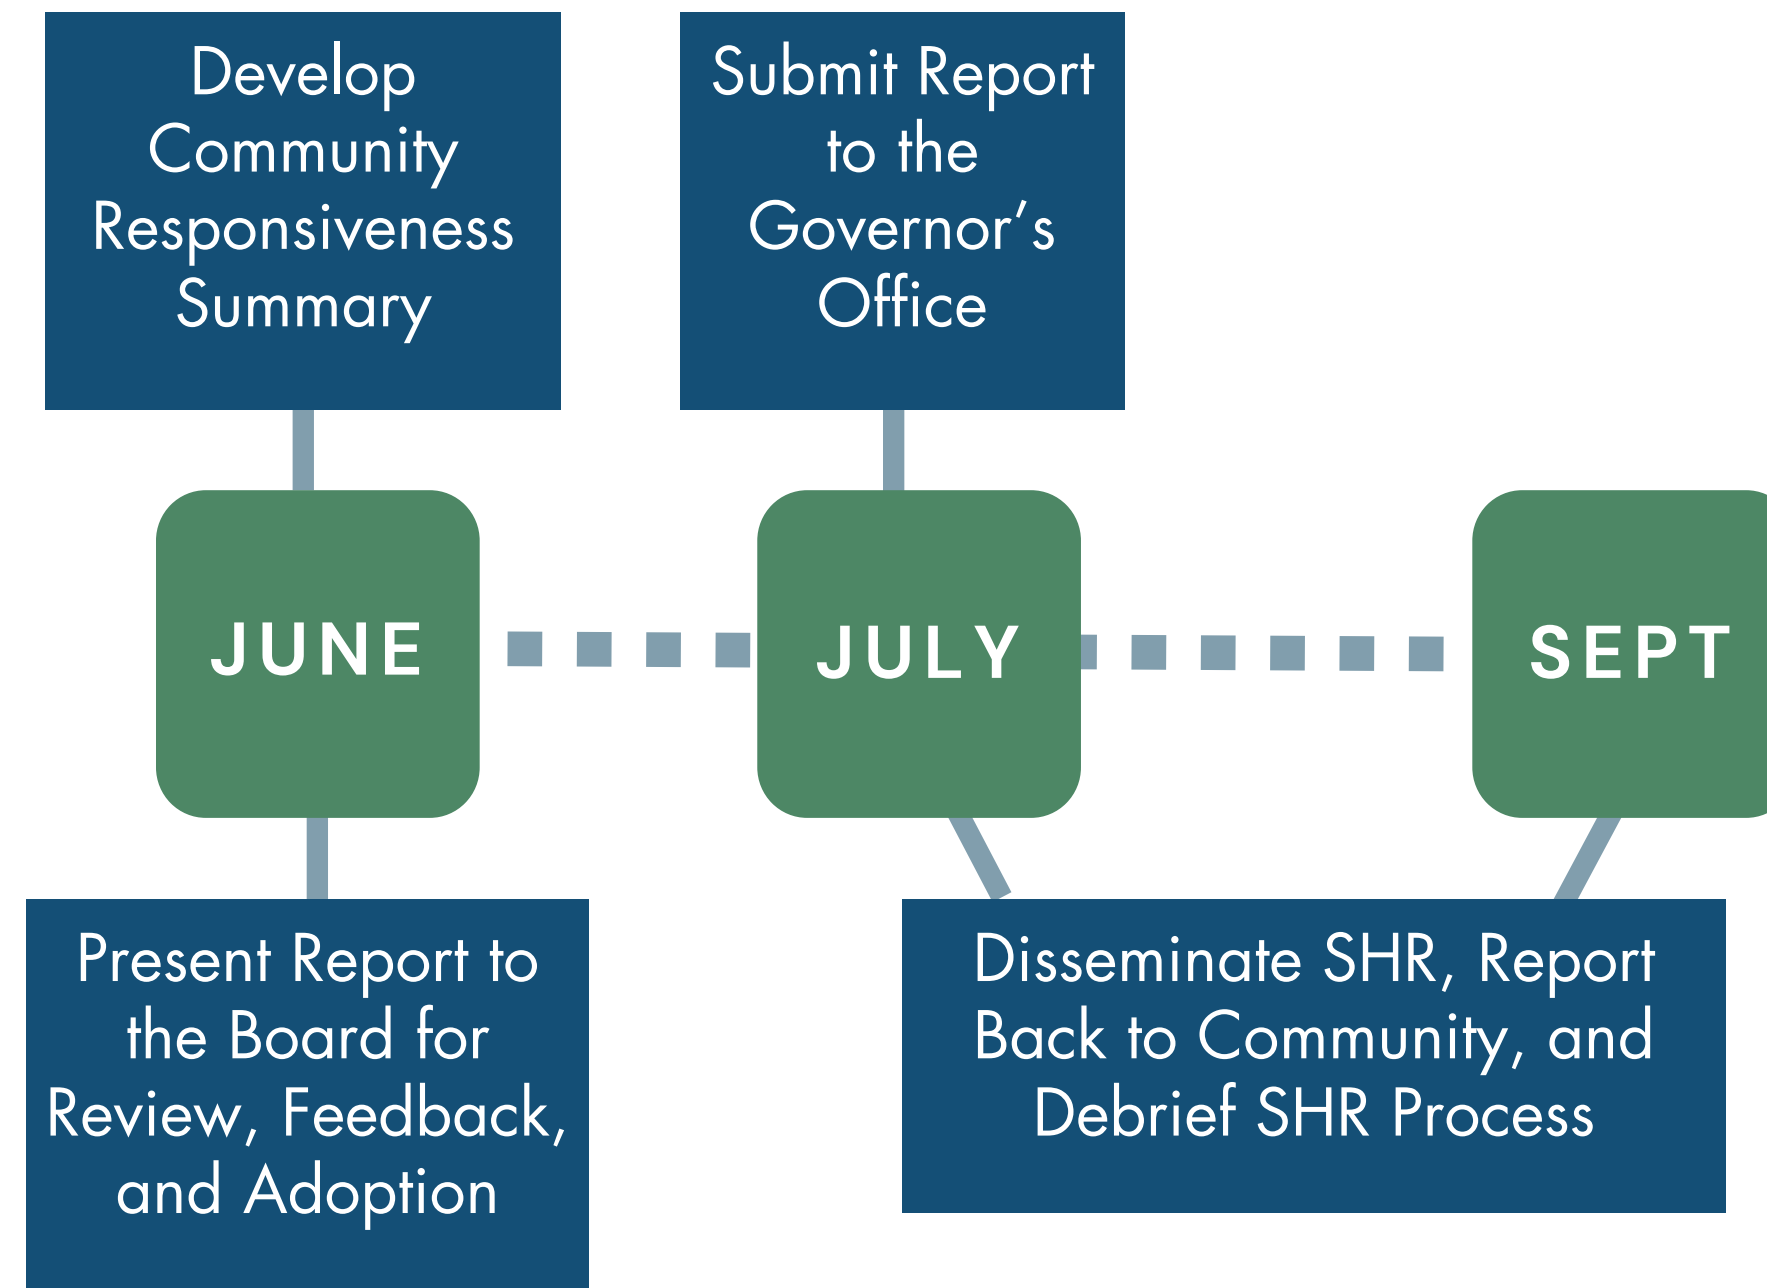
Develop Community Responsiveness Summary

Submit Report to the Governor's Office

JUNE

JULY

SEPT

Present Report to the Board for Review, Feedback, and Adoption

Disseminate SHR, Report Back to Community, and Debrief SHR Process